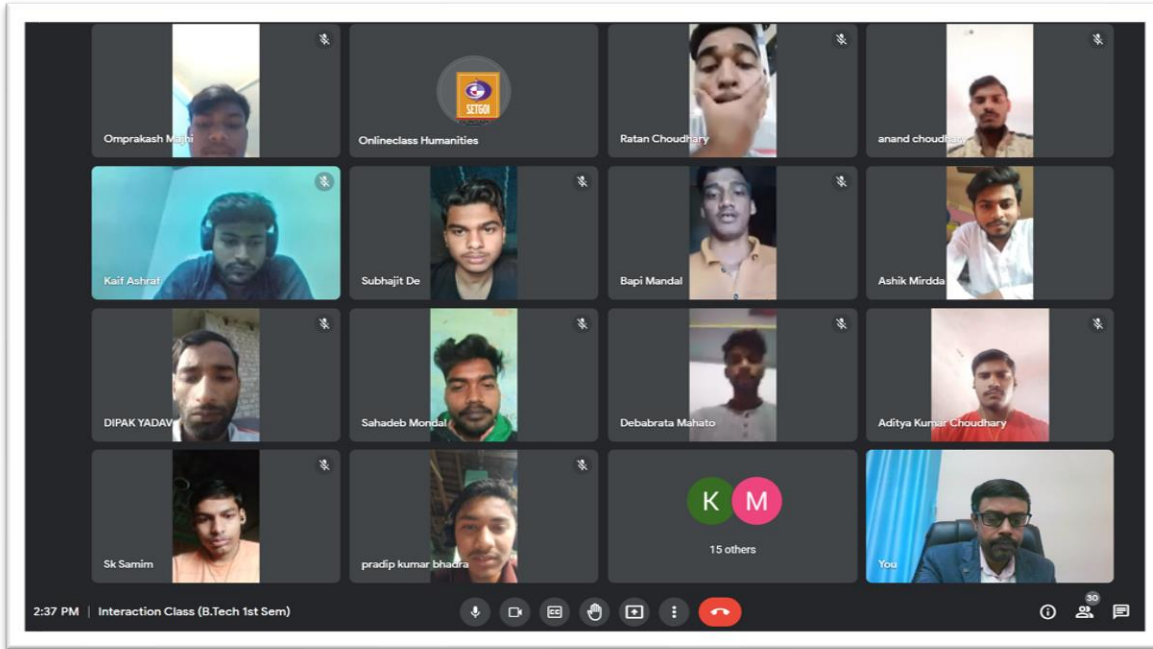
Omprakash Majhi

SETGOI

Onlineclass Humanities

Ratan Choudhary

anand choudhary

Kaif Ashraf

Subhajit De

Bapi Mandal

Ashik Mirdda

DIPAK YADAV

Sahadeb Mondal

Debabrata Mahato

Aditya Kumar Choudhary

Sk Samim

pradip kumar bhadra

K M

15 others

You

2:37 PM | Interaction Class (B.Tech 1st Sem)

CC

30